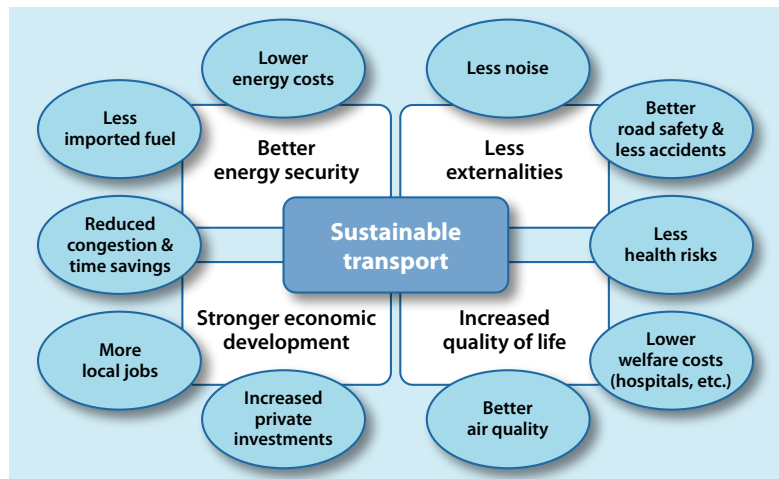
Sustainable transport

Better energy security

Lower energy costs

Less imported fuel

Less externalities

Less noise

Better road safety & less accidents

Reduced congestion & time savings

Less health risks

Stronger economic development

More local jobs

Increased private investments

Increased quality of life

Lower welfare costs (hospitals, etc.)

Better air quality